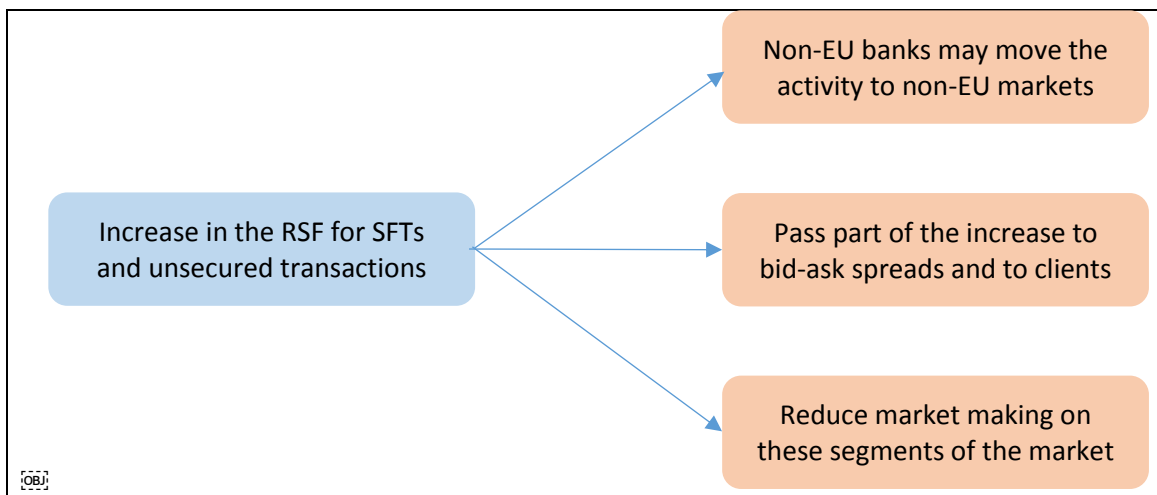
Increase in the RSF for SFTs and unsecured transactions

Non-EU banks may move the activity to non-EU markets

Pass part of the increase to bid-ask spreads and to clients

Reduce market making on these segments of the market

OBJ